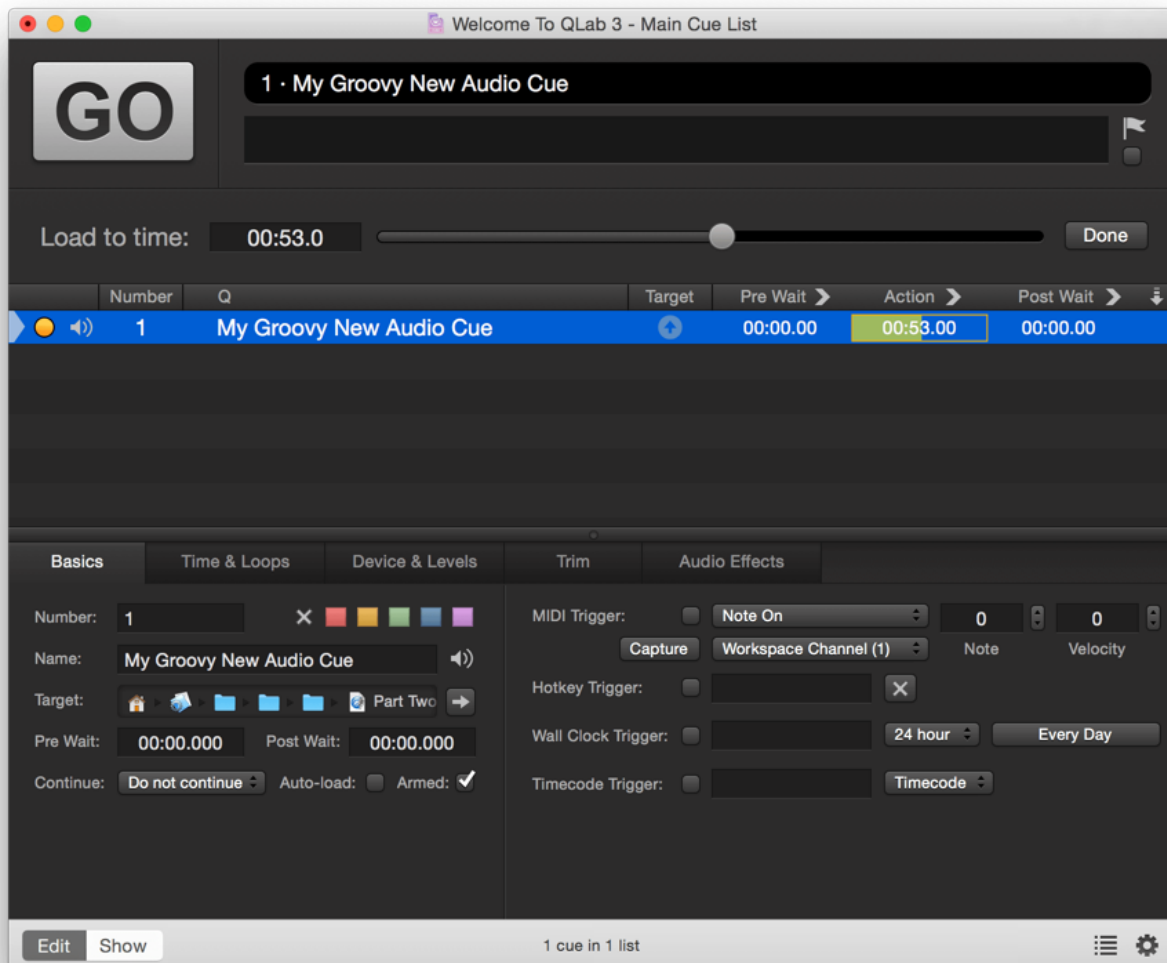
Welcome To QLab 3 - Main Cue List

GO

1 · My Groovy New Audio Cue

Load to time: 00:53.0

Done

| | Number | Q | Target | Pre Wait | Action | Post Wait |
|---|---|---|---|---|---|---|
| | 1 | My Groovy New Audio Cue | | 00:00.00 | 00:53.00 | 00:00.00 |

Basics | Time & Loops | Device & Levels | Trim | Audio Effects

Number: 1

Name: My Groovy New Audio Cue

Target: Part Two

Pre Wait: 00:00.000 Post Wait: 00:00.000

Continue: Do not continue Auto-load: Armed:

MIDI Trigger: Note On 0 0

Capture Workspace Channel (1) Note Velocity

Hotkey Trigger:

Wall Clock Trigger: 24 hour Every Day

Timecode Trigger: Timecode

Edit Show

1 cue in 1 list